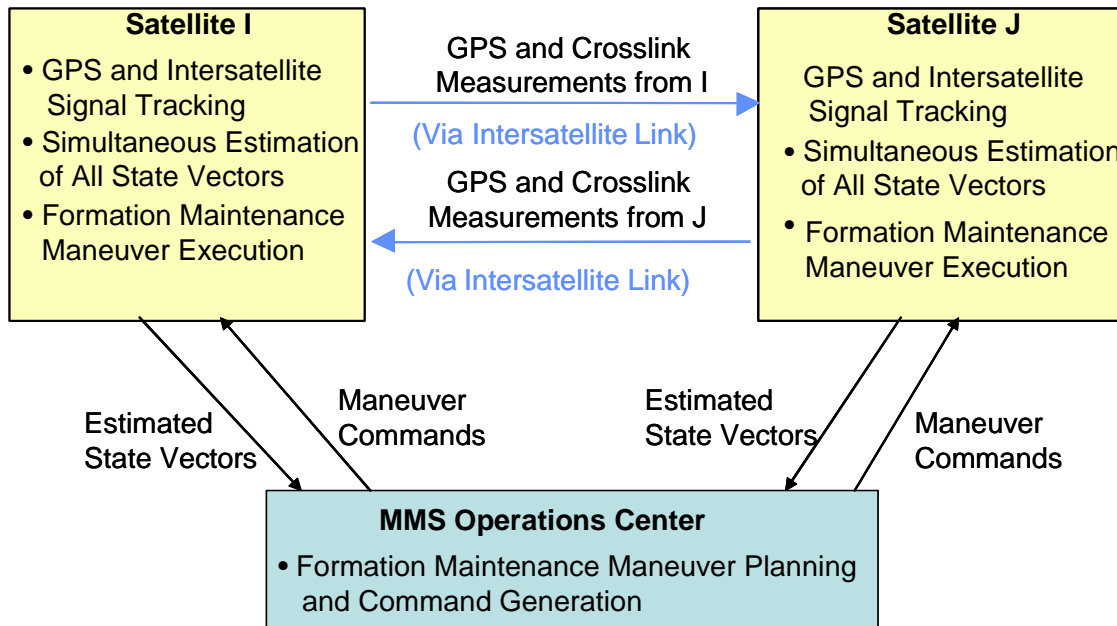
Satellite I
• GPS and Intersatellite Signal Tracking
• Simultaneous Estimation of All State Vectors
• Formation Maintenance Maneuver Execution

GPS and Crosslink Measurements from I
(Via Intersatellite Link)

GPS and Crosslink Measurements from J
(Via Intersatellite Link)

Satellite J
GPS and Intersatellite Signal Tracking
• Simultaneous Estimation of All State Vectors
• Formation Maintenance Maneuver Execution

Estimated State Vectors

Maneuver Commands

Estimated State Vectors

Maneuver Commands

MMS Operations Center
• Formation Maintenance Maneuver Planning and Command Generation